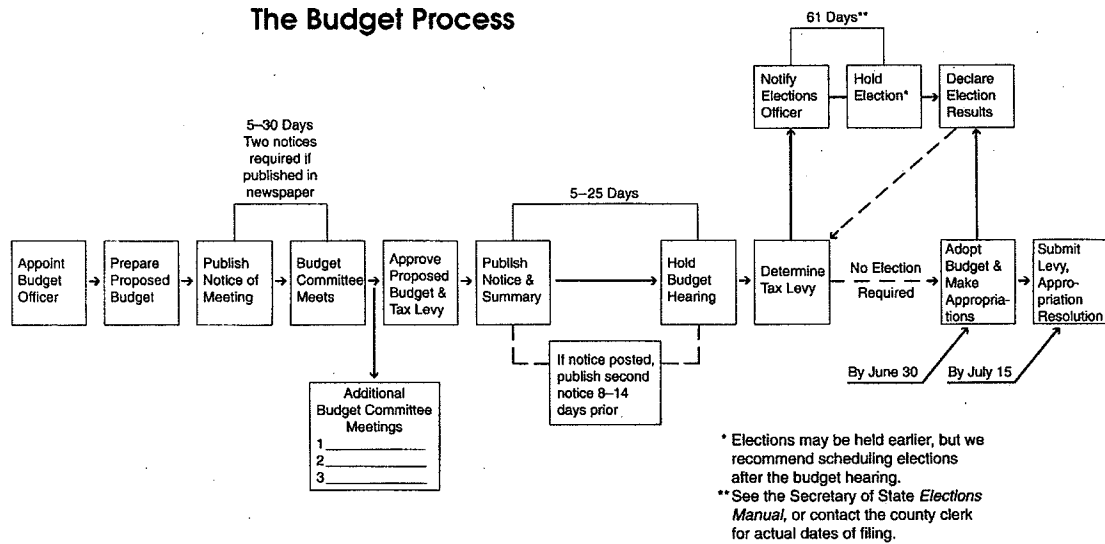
The Budget Process

61 Days**

Notify Elections Officer

Hold Election*

Declare Election Results

5–30 Days
Two notices required if published in newspaper

5–25 Days

Appoint Budget Officer

Prepare Proposed Budget

Publish Notice of Meeting

Budget Committee Meets

Approve Proposed Budget & Tax Levy

Publish Notice & Summary

Hold Budget Hearing

Determine Tax Levy

No Election Required

Adopt Budget & Make Appropriations

Submit Levy, Appropriation Resolution

If notice posted, publish second notice 8–14 days prior

Additional Budget Committee Meetings
1________
2________
3________

By June 30

By July 15

* Elections may be held earlier, but we recommend scheduling elections after the budget hearing.
** See the Secretary of State *Elections Manual*, or contact the county clerk for actual dates of filing.